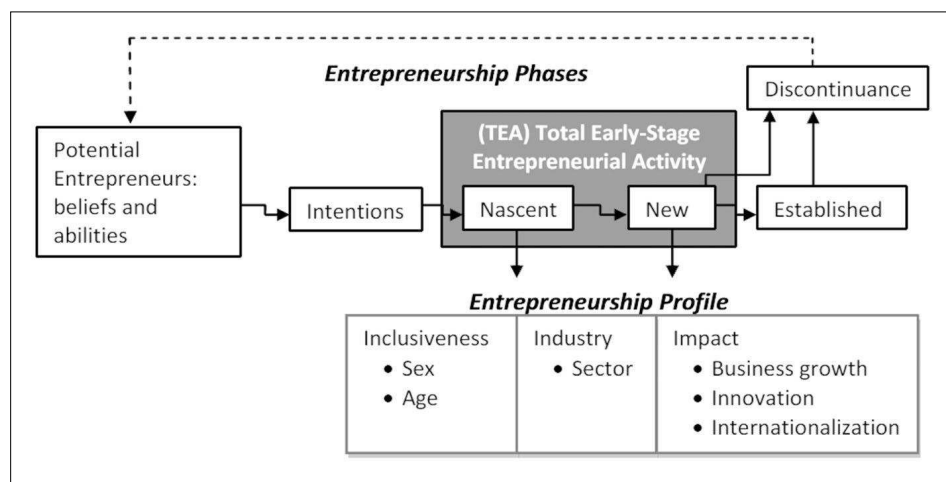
Entrepreneurship Phases

Discontinuance

Potential Entrepreneurs: beliefs and abilities

Intentions

(TEA) Total Early-Stage Entrepreneurial Activity

Nascent

New

Established

Entrepreneurship Profile

| Inclusiveness | Industry | Impact |
|---|---|---|
| • Sex<br>• Age | • Sector | • Business growth<br>• Innovation<br>• Internationalization |